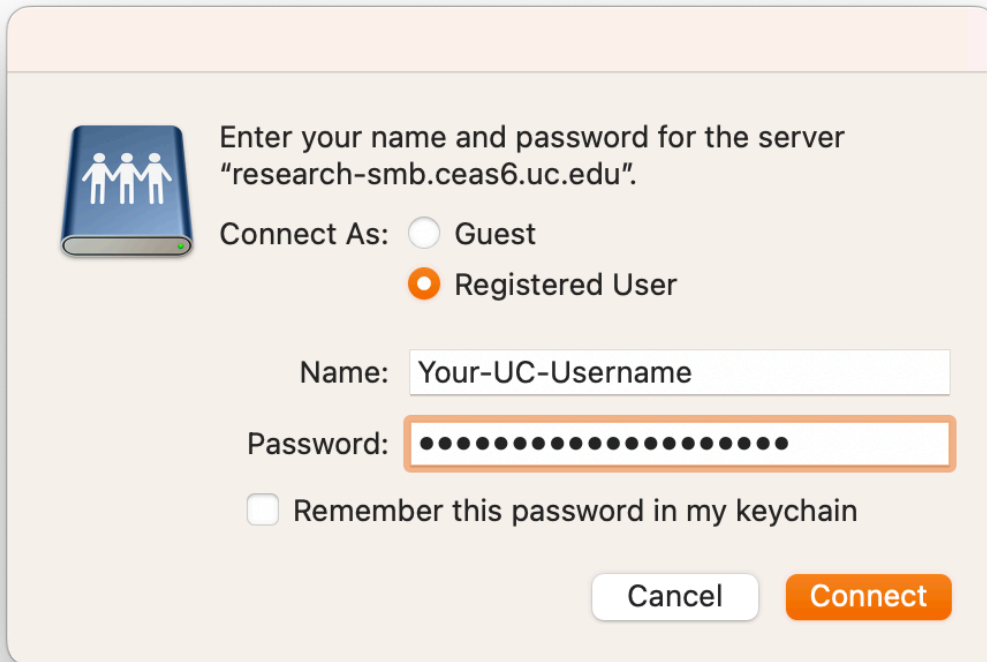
Enter your name and password for the server "research-smb.ceas6.uc.edu".

Connect As: Guest

Registered User

Name: Your-UC-Username

Password: ••••••••••••••••••••

Remember this password in my keychain

Cancel

Connect